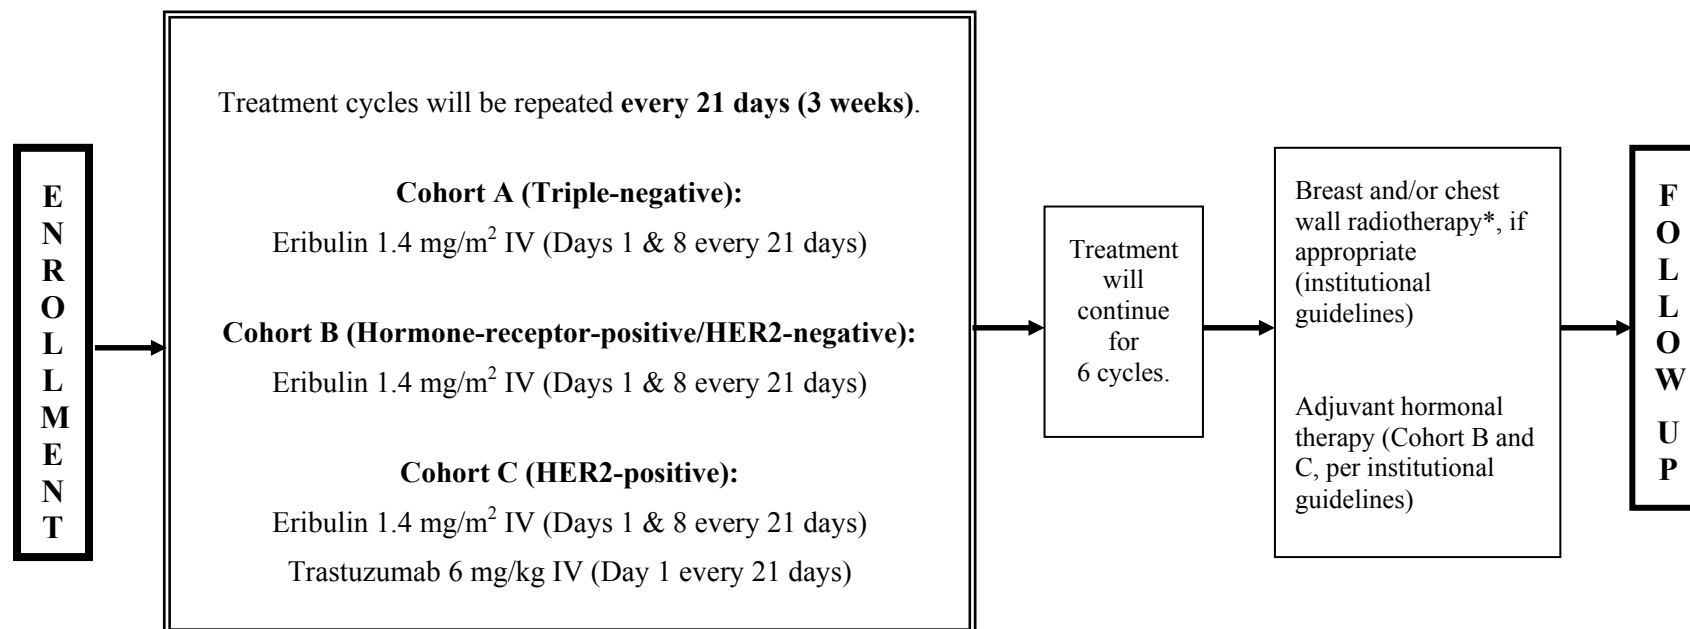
ENROLLMENT

Treatment cycles will be repeated **every 21 days (3 weeks)**.

**Cohort A (Triple-negative):**
Eribulin 1.4 mg/m$^2$ IV (Days 1 & 8 every 21 days)

**Cohort B (Hormone-receptor-positive/HER2-negative):**
Eribulin 1.4 mg/m$^2$ IV (Days 1 & 8 every 21 days)

**Cohort C (HER2-positive):**
Eribulin 1.4 mg/m$^2$ IV (Days 1 & 8 every 21 days)
Trastuzumab 6 mg/kg IV (Day 1 every 21 days)

Treatment will continue for 6 cycles.

Breast and/or chest wall radiotherapy*, if appropriate (institutional guidelines)

Adjuvant hormonal therapy (Cohort B and C, per institutional guidelines)

FOLLOW UP